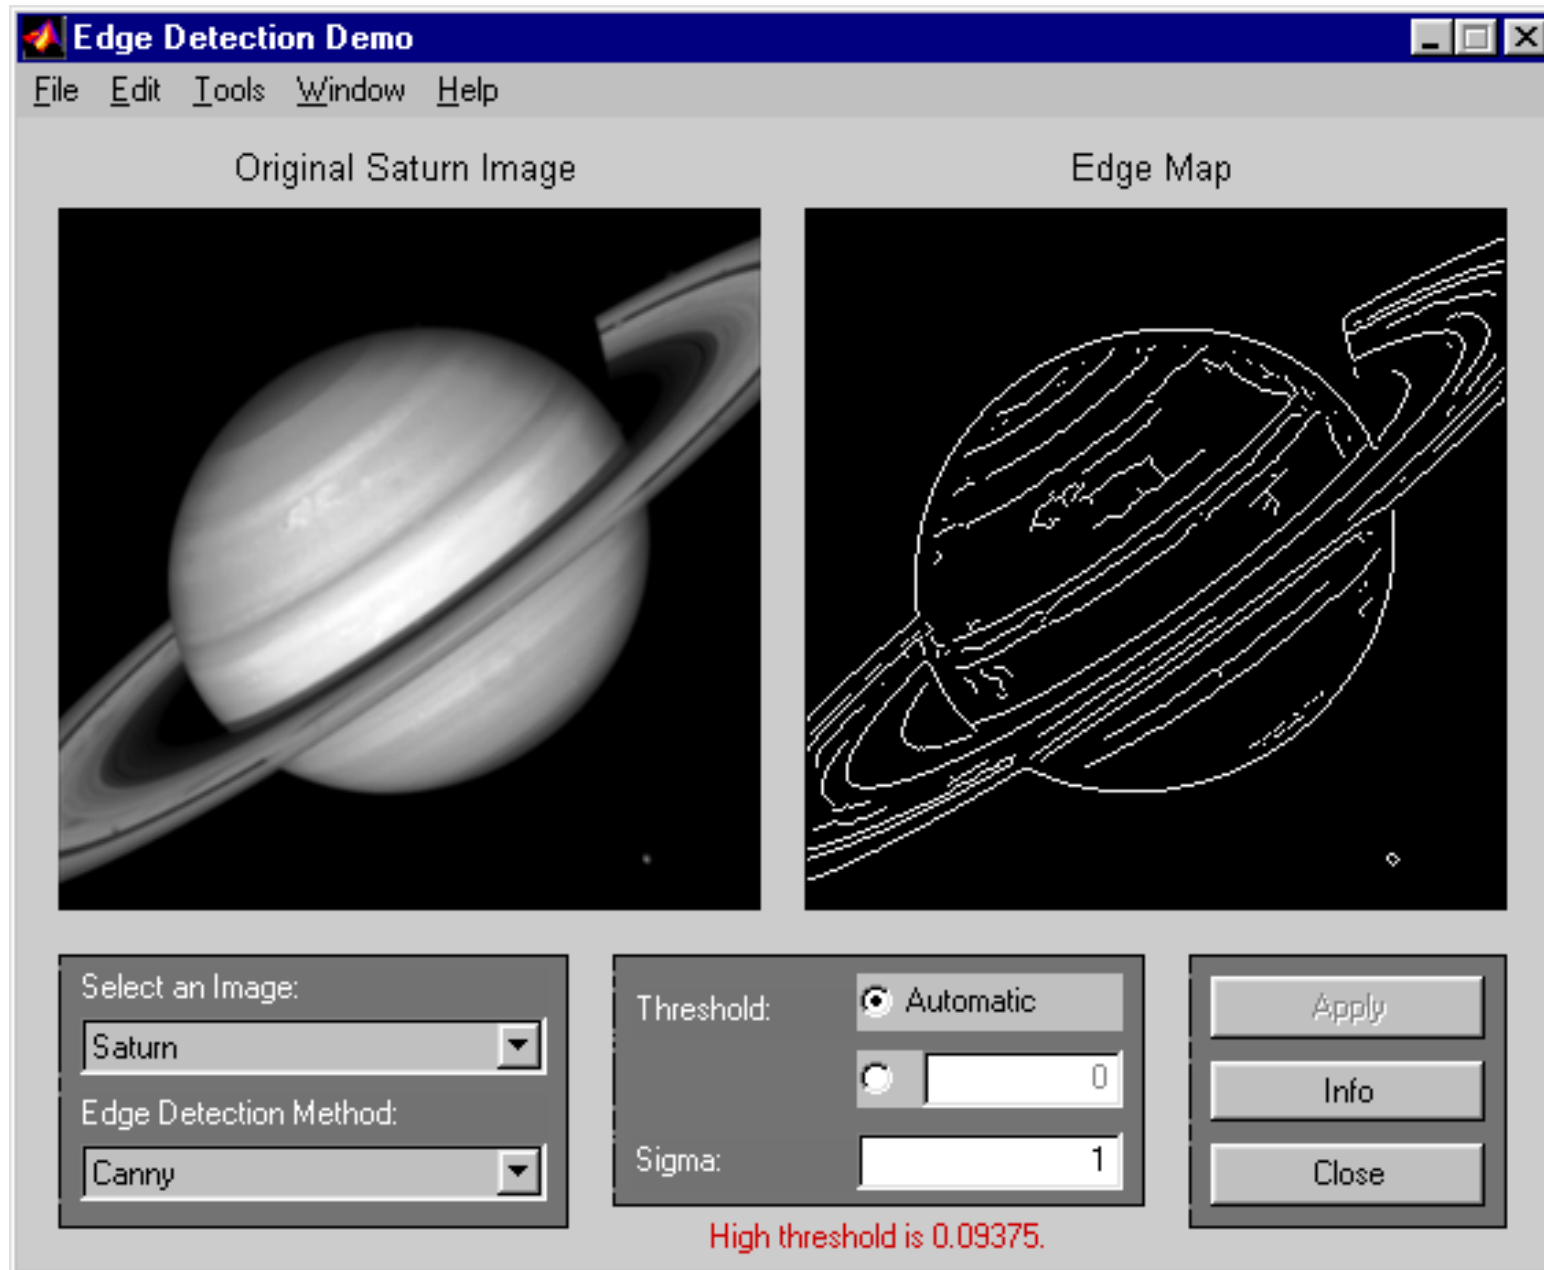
Edge Detection Demo

File Edit Tools Window Help

Original Saturn Image

Edge Map

Select an Image:

Saturn

Edge Detection Method:

Canny

Threshold:

Automatic

0

Sigma:

1

Apply

Info

Close

High threshold is 0.09375.